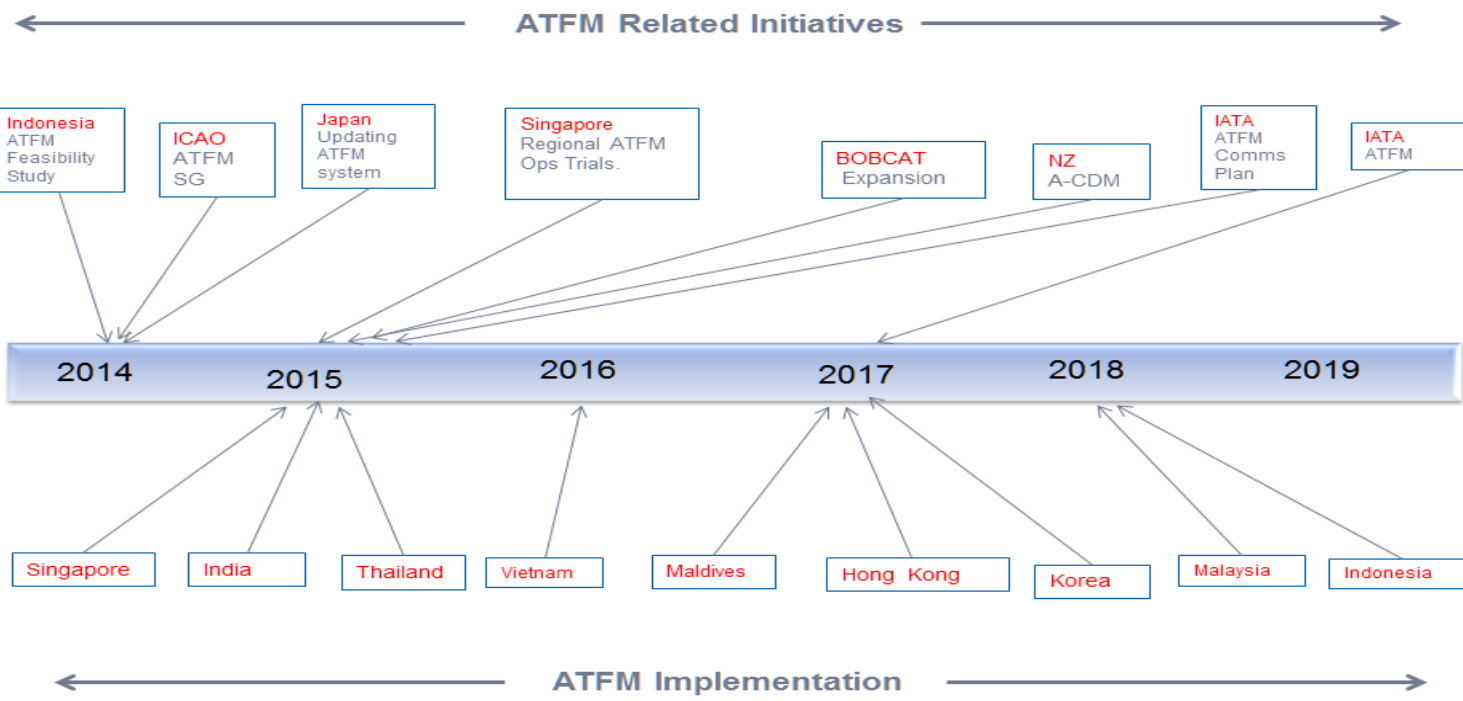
ATFM Related Initiatives

Indonesia
ATFM Feasibility Study

ICAO
ATFM SG

Japan
Updating ATFM system

Singapore
Regional ATFM Ops Trials.

BOBCAT
Expansion

NZ
A-CDM

IATA
ATFM Comms Plan

IATA
ATFM

2014

2015

2016

2017

2018

2019

Singapore

India

Thailand

Vietnam

Maldives

Hong Kong

Korea

Malaysia

Indonesia

ATFM Implementation